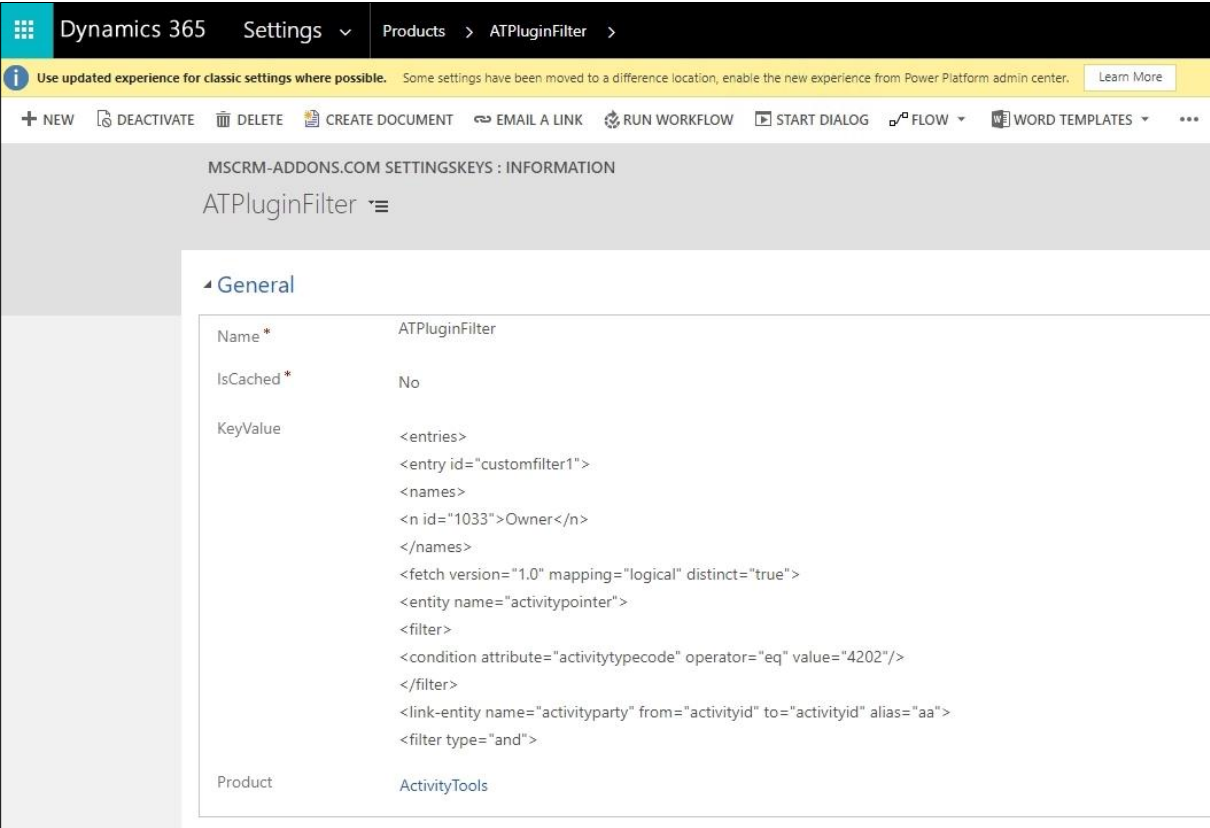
Dynamics 365 Settings Products > ATPluginFilter >

Use updated experience for classic settings where possible. Some settings have been moved to a difference location, enable the new experience from Power Platform admin center. Learn More

+ NEW DEACTIVATE DELETE CREATE DOCUMENT EMAIL A LINK RUN WORKFLOW START DIALOG FLOW WORD TEMPLATES ...

MSCRM-ADDONS.COM SETTINGSKEYS : INFORMATION

ATPluginFilter

General

Name* ATPluginFilter

IsCached* No

KeyValue
<entries>
<entry id="customfilter1">
<names>
<n id="1033">Owner</n>
</names>
<fetch version="1.0" mapping="logical" distinct="true">
<entity name="activitypointer">
<filter>
<condition attribute="activitytypecode" operator="eq" value="4202"/>
</filter>
<link-entity name="activityparty" from="activityid" to="activityid" alias="aa">
<filter type="and">

Product ActivityTools